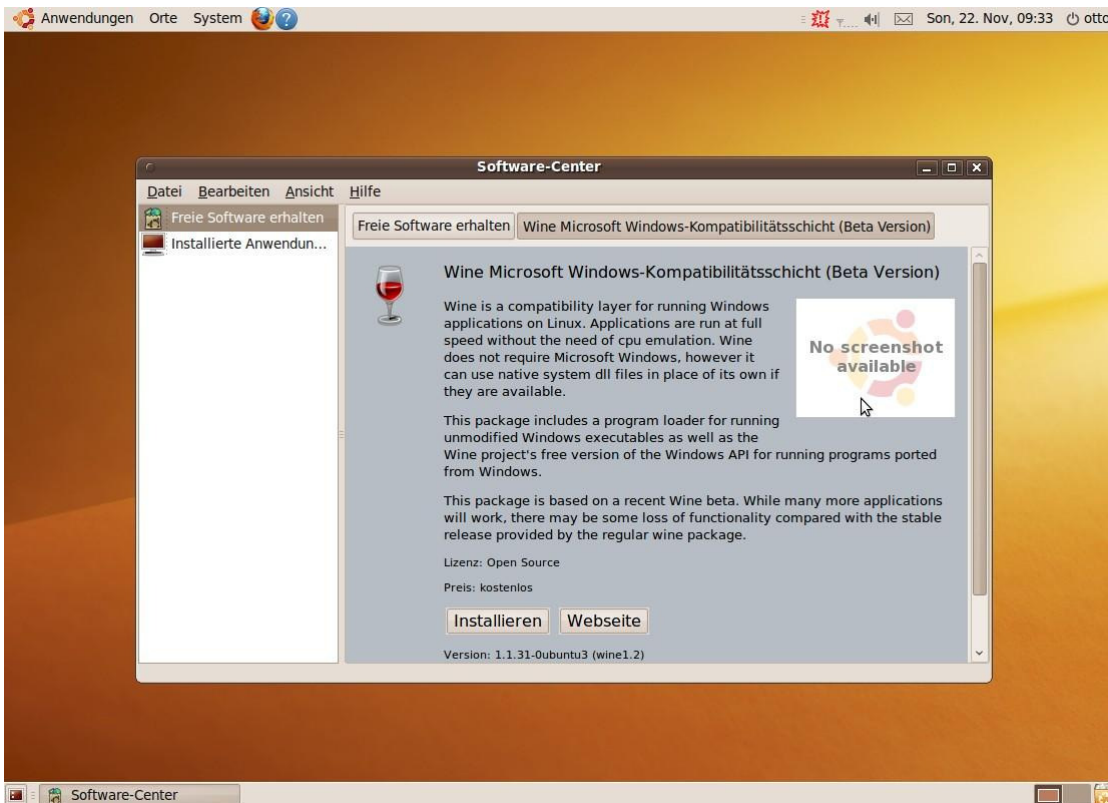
Anwendungen Orte System

Son, 22. Nov, 09:33 otto

Software-Center

Datei Bearbeiten Ansicht Hilfe

Freie Software erhalten
Installierte Anwendun...

Freie Software erhalten | Wine Microsoft Windows-Kompatibilitätsschicht (Beta Version)

Wine Microsoft Windows-Kompatibilitätsschicht (Beta Version)

Wine is a compatibility layer for running Windows applications on Linux. Applications are run at full speed without the need of cpu emulation. Wine does not require Microsoft Windows, however it can use native system dll files in place of its own if they are available.

No screenshot available

This package includes a program loader for running unmodified Windows executables as well as the Wine project's free version of the Windows API for running programs ported from Windows.

This package is based on a recent Wine beta. While many more applications will work, there may be some loss of functionality compared with the stable release provided by the regular wine package.

Lizenz: Open Source

Preis: kostenlos

Installieren Webseite

Version: 1.1.31-0ubuntu3 (wine1.2)

Software-Center